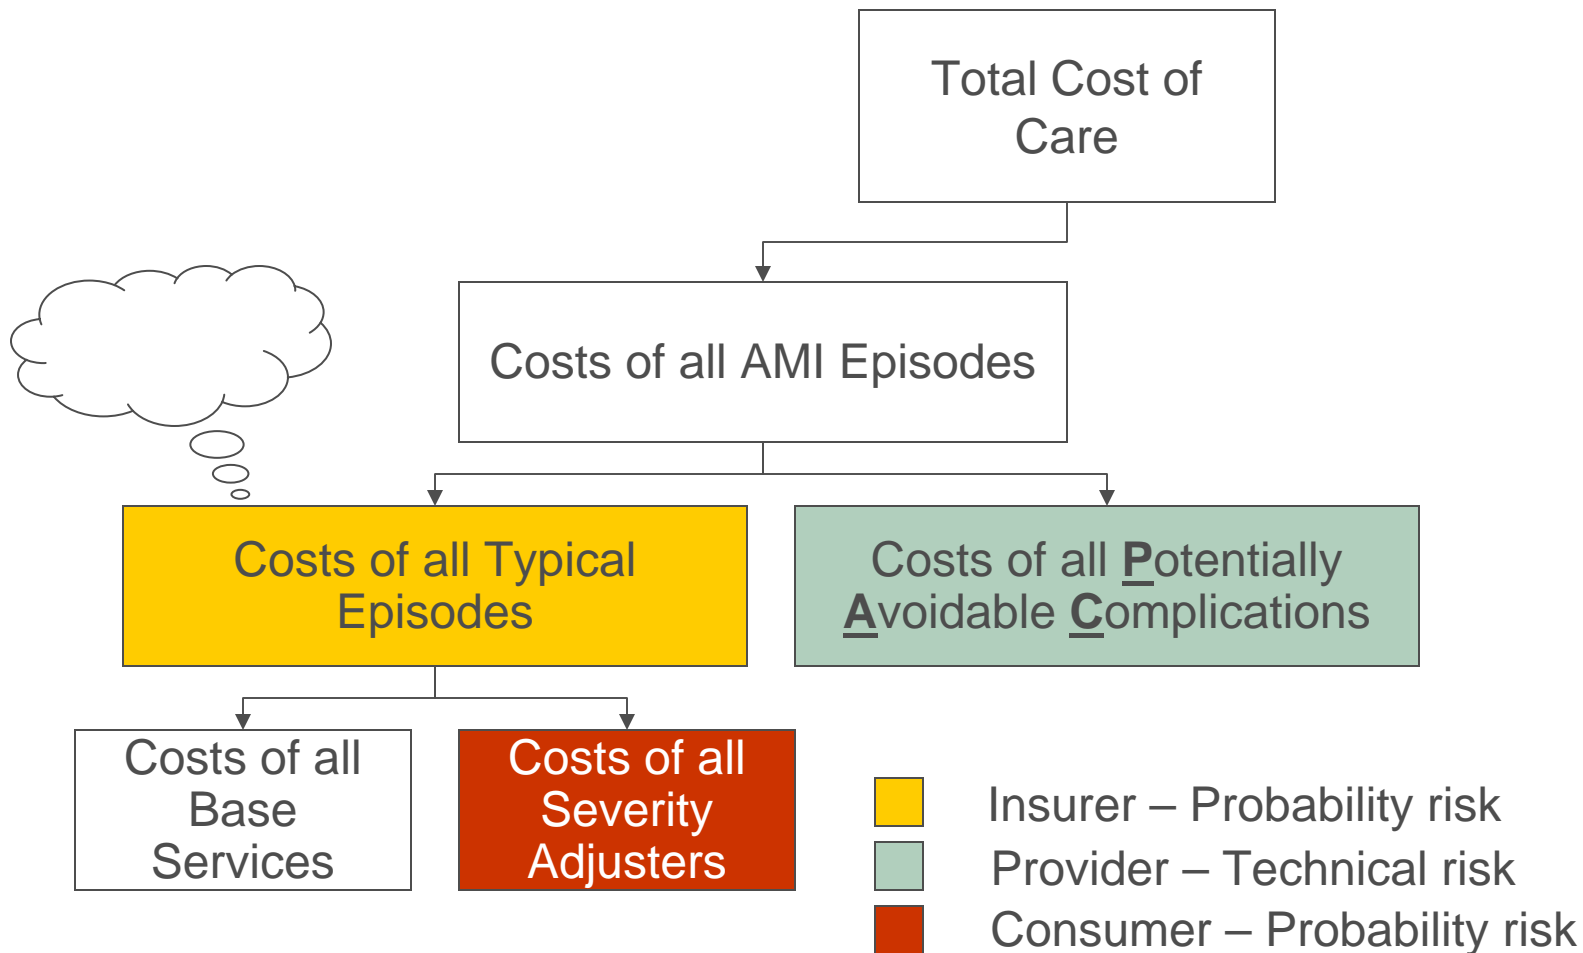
Total Cost of Care

Costs of all AMI Episodes

Costs of all Typical Episodes

Costs of all Potentially Avoidable Complications

Costs of all Base Services

Costs of all Severity Adjusters

Insurer – Probability risk

Provider – Technical risk

Consumer – Probability risk